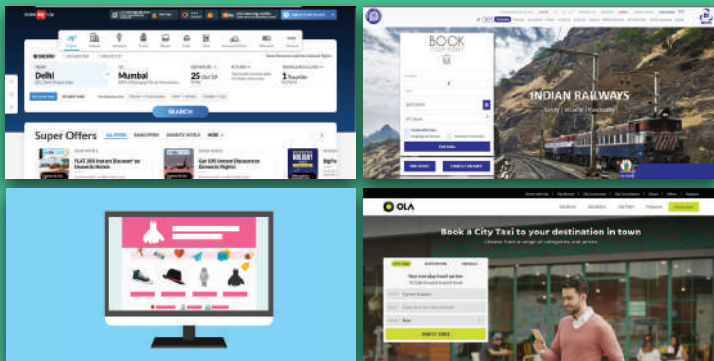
FROM
Delhi
TO
Mumbai
DEPARTURE
25 Oct'19
TRAVELLERS & CLASS
1 Traveller
SEARCH
Super Offers
FLAT 20% Instant Discount* on Domestic Hotels
Get 10% Instant Discount on Domestic Flights

BOOK
YOUR TICKET
INDIAN RAILWAYS
Safety | Security | Punctuality

OLA
Book a City Taxi to your destination in town
Choose from a range of categories and prices